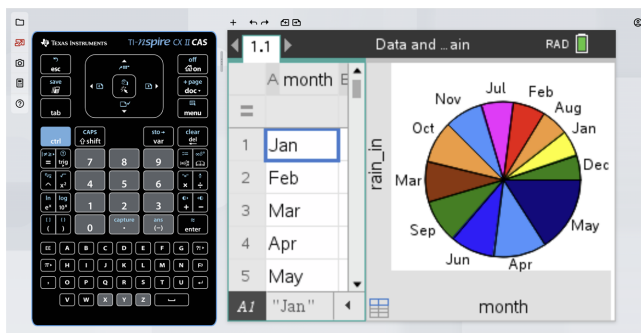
TEXAS INSTRUMENTS TI-nspire CX II CAS

esc
off on
save
page doc
tab
menu
ctrl
CAPS shift
sto→ var
clear del
trig
7
8
9
x²
4
5
6
eˣ log
1
2
3
capture
ans (−)
0
.
enter
EE A B C D E F G
H I J K L M N O
P Q R S T U
V W X Y Z

1.1
Data and ...ain
RAD

| | A month | B |
|---|---|---|
| = | | |
| 1 | Jan | |
| 2 | Feb | |
| 3 | Mar | |
| 4 | Apr | |
| 5 | May | |

A1 "Jan"

rain_in

Jul
Feb
Nov
Aug
Oct
Jan
Dec
Mar
Sep
May
Jun
Apr

month